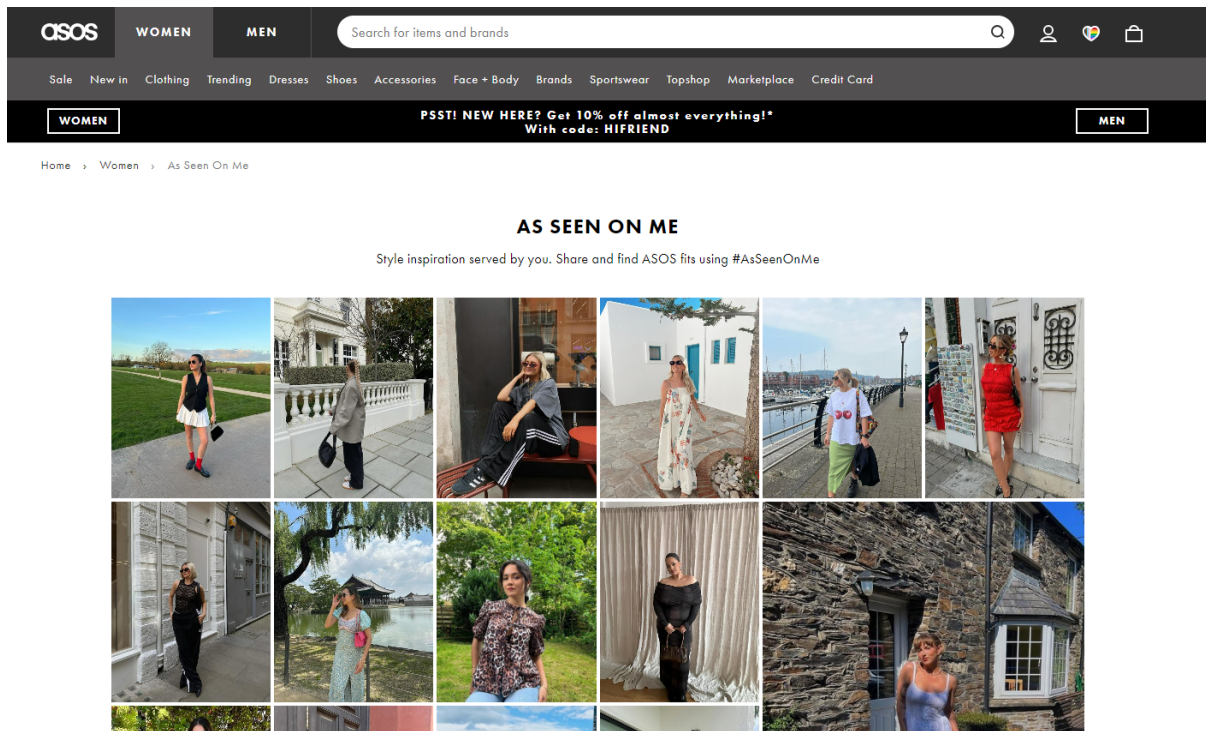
asos WOMEN MEN Search for items and brands

Sale New in Clothing Trending Dresses Shoes Accessories Face + Body Brands Sportswear Topshop Marketplace Credit Card

WOMEN PSST! NEW HERE? Get 10% off almost everything!* With code: HIFRIEND MEN

Home › Women › As Seen On Me

AS SEEN ON ME

Style inspiration served by you. Share and find ASOS fits using #AsSeenOnMe